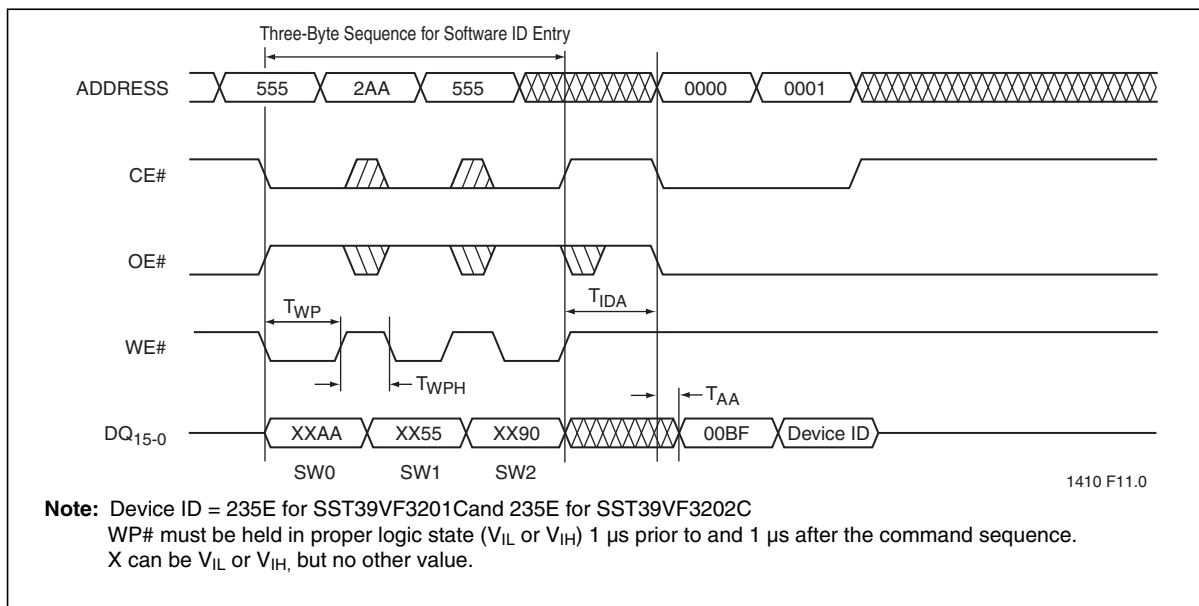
Three-Byte Sequence for Software ID Entry

ADDRESS 555 2AA 555 0000 0001

CE#

OE#

$T_{IDA}$

$T_{WP}$

WE#

$T_{WPH}$

$T_{AA}$

$DQ_{15-0}$ XXAA XX55 XX90 00BF Device ID

SW0 SW1 SW2

1410 F11.0

**Note:** Device ID = 235E for SST39VF3201Cand 235E for SST39VF3202C
WP# must be held in proper logic state ($V_{IL}$ or $V_{IH}$) 1 µs prior to and 1 µs after the command sequence.
X can be $V_{IL}$ or $V_{IH,}$ but no other value.